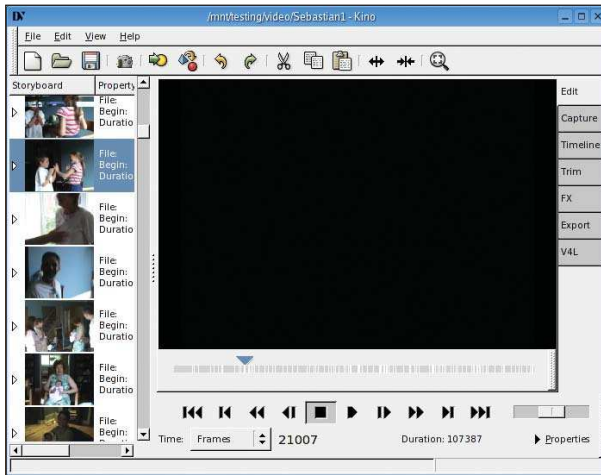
DV /mnt/testing/video/Sebastian1 - Kino

File Edit View Help

Storyboard Property

File:
Begin:
Duratio

File:
Begin:
Duratio

File:
Begin:
Duratio

File:
Begin:
Duratio

File:
Begin:
Duratio

File:
Begin:
Duratio

File:
Begin:
Duratio

Edit
Capture
Timeline
Trim
FX
Export
V4L

Time: Frames 21007 Duration: 107387 Properties